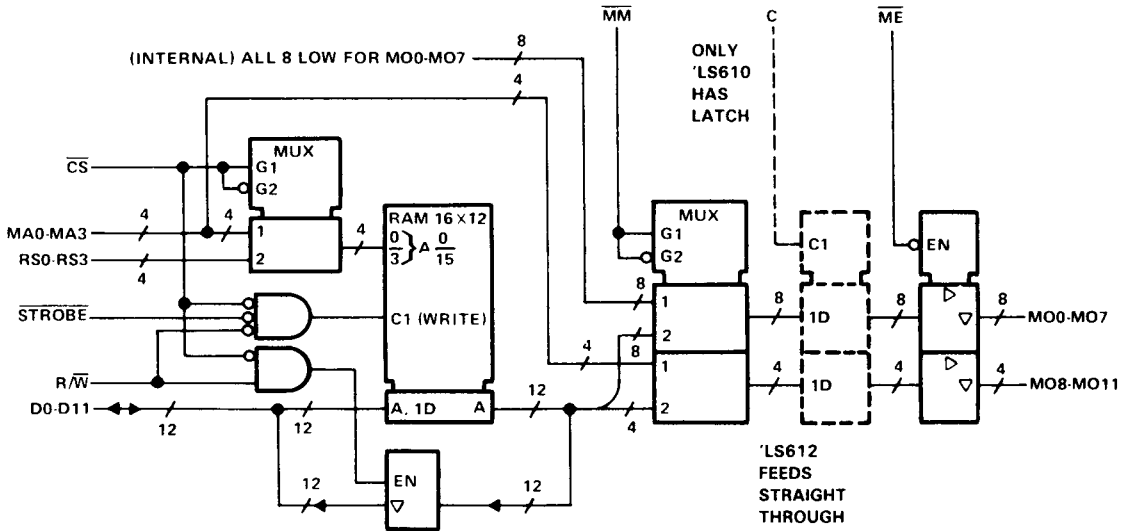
$\overline{MM}$

C

$\overline{ME}$

(INTERNAL) ALL 8 LOW FOR MO0-MO7

8

ONLY 'LS610 HAS LATCH

4

$\overline{CS}$

MUX

G1

G2

MA0-MA3

4

4

1

4

RS0-RS3

4

2

RAM 16 x 12

$\frac{0}{3}\}A\frac{0}{15}$

MUX

G1

G2

C1

EN

$\overline{STROBE}$

C1 (WRITE)

8

1

8

1D

8

8

MO0-MO7

2

$R/\overline{W}$

4

8

1

4

1D

4

4

MO8-MO11

D0-D11

12

A, 1D

A

12

2

4

12

12

12

EN

12

'LS612 FEEDS STRAIGHT THROUGH